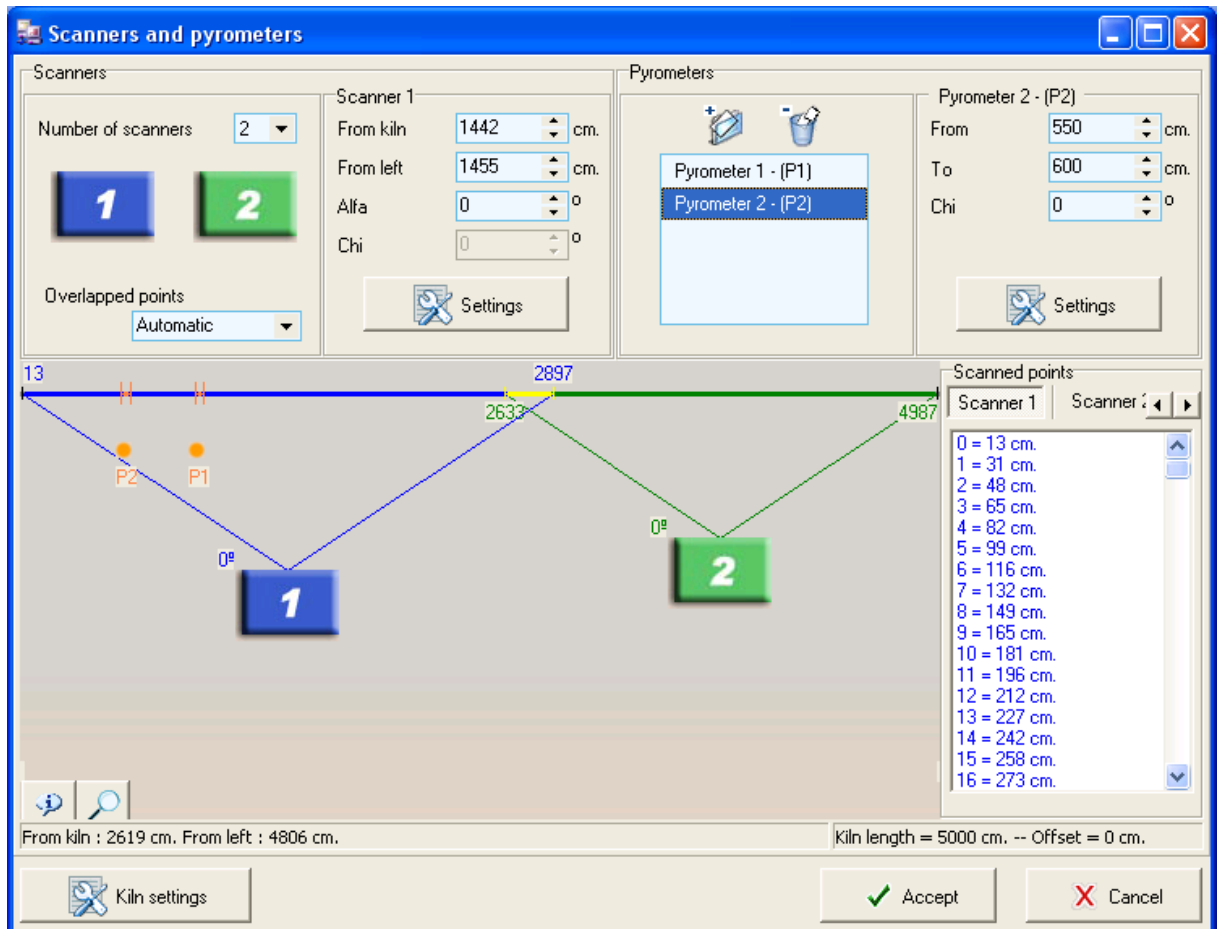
Scanners and pyrometers

Scanners

Number of scanners 2

1 2

Overlapped points
Automatic

Scanner 1
From kiln 1442 cm.
From left 1455 cm.
Alfa 0 º
Chi 0 º

Settings

Pyrometers

Pyrometer 1 - (P1)
Pyrometer 2 - (P2)

Pyrometer 2 - (P2)
From 550 cm.
To 600 cm.
Chi 0 º

Settings

13 2897
2633 4987
P2 P1
0º 0º
1 2

Scanned points
Scanner 1 Scanner 2

0 = 13 cm.
1 = 31 cm.
2 = 48 cm.
3 = 65 cm.
4 = 82 cm.
5 = 99 cm.
6 = 116 cm.
7 = 132 cm.
8 = 149 cm.
9 = 165 cm.
10 = 181 cm.
11 = 196 cm.
12 = 212 cm.
13 = 227 cm.
14 = 242 cm.
15 = 258 cm.
16 = 273 cm.

From kiln : 2619 cm. From left : 4806 cm.
Kiln length = 5000 cm. -- Offset = 0 cm.

Kiln settings
Accept
Cancel